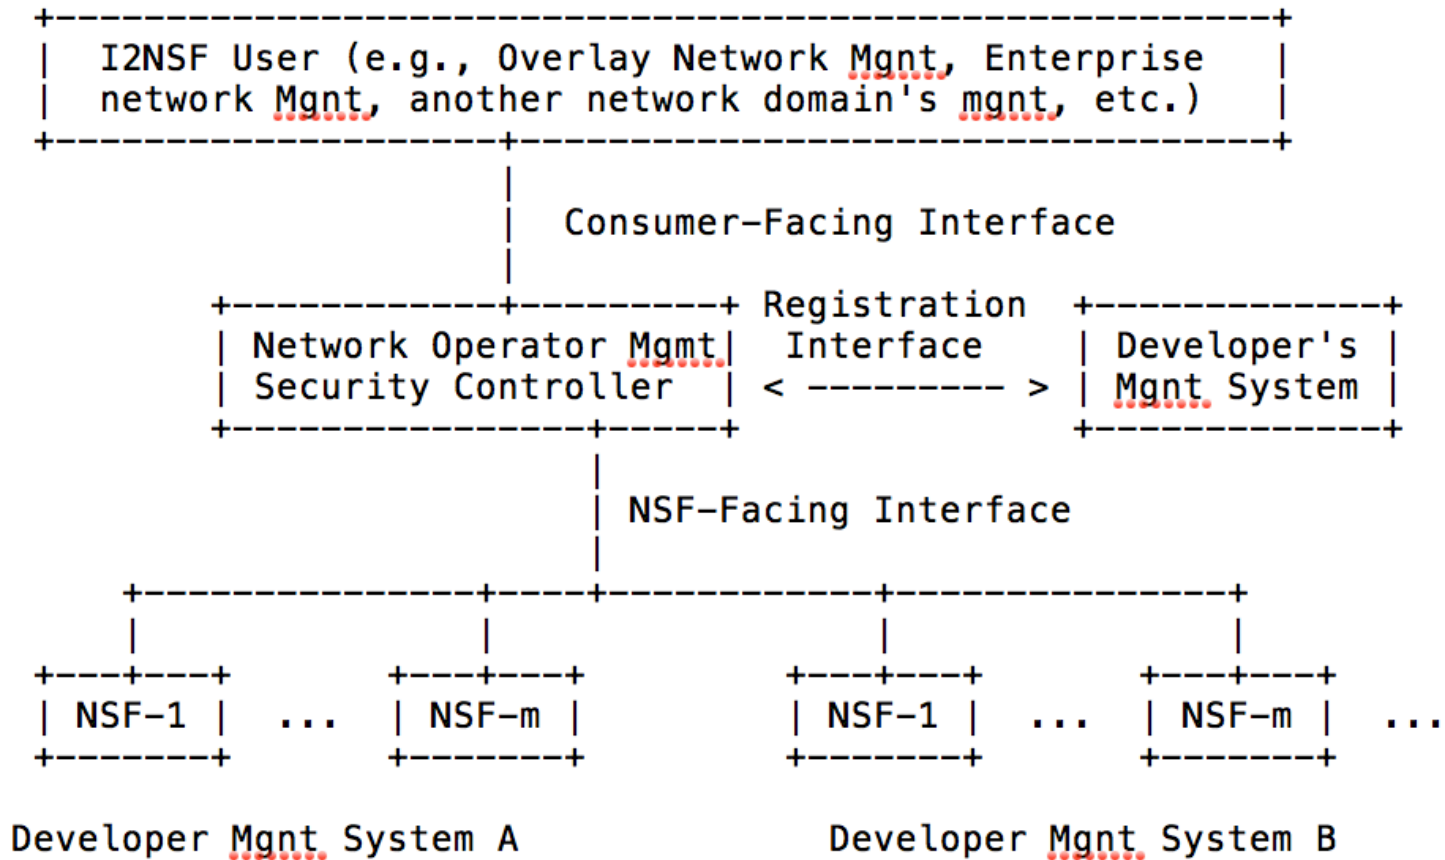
I2NSF User (e.g., Overlay Network Mgnt, Enterprise network Mgnt, another network domain's mgnt, etc.)

Consumer-Facing Interface

Network Operator Mgmt Security Controller

Registration Interface
< --------- >

Developer's Mgnt System

NSF-Facing Interface

NSF-1 ... NSF-m

NSF-1 ... NSF-m ...

Developer Mgnt System A

Developer Mgnt System B